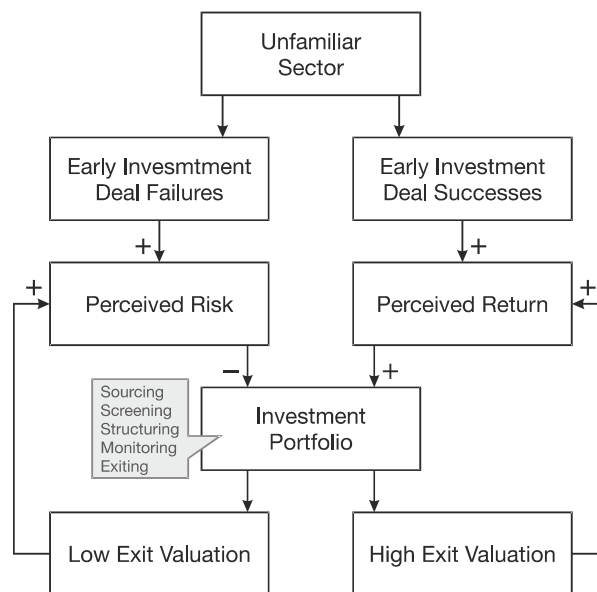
Unfamiliar Sector

Early Invesmtment Deal Failures

Early Investment Deal Successes

+

+

+

Perceived Risk

Perceived Return

+

−

+

Sourcing
Screening
Structuring
Monitoring
Exiting

Investment Portfolio

Low Exit Valuation

High Exit Valuation